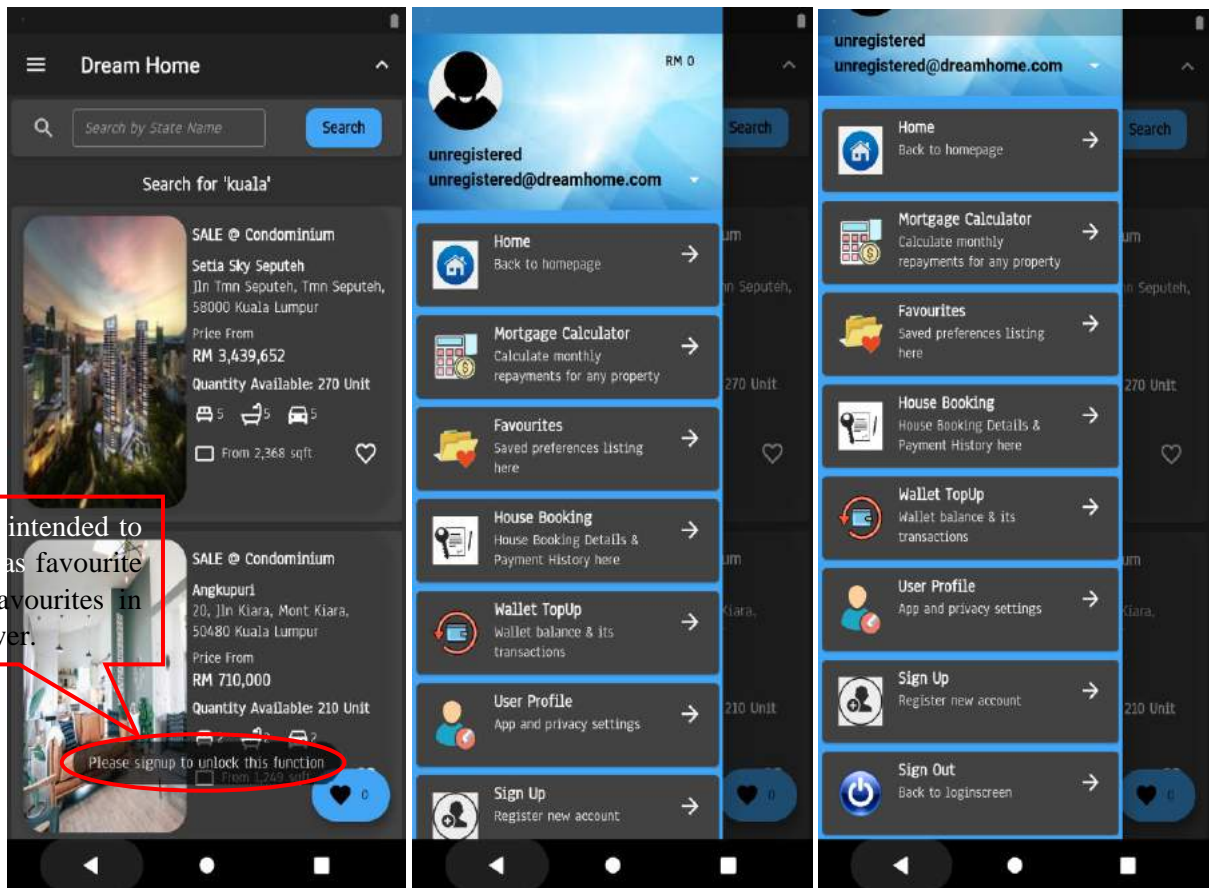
Dream Home

Search by State Name

Search

Search for 'kuala'

SALE @ Condominium

Setia Sky Seputeh

Jln Tmn Seputeh, Tmn Seputeh, 58000 Kuala Lumpur

Price From

RM 3,439,652

Quantity Available: 270 Unit

5 5 5

From 2,368 sqft

intended to as favourite avourites in ver.

SALE @ Condominium

Angkupuri

20, Jln Kiara, Mont Kiara, 50480 Kuala Lumpur

Price From

RM 710,000

Quantity Available: 210 Unit

Please signup to unlock this function

From 1,249 sqft

0

RM 0

unregistered

unregistered@dreamhome.com

Home
Back to homepage

Mortgage Calculator
Calculate monthly repayments for any property

Favourites
Saved preferences listing here

House Booking
House Booking Details & Payment History here

Wallet TopUp
Wallet balance & its transactions

User Profile
App and privacy settings

Sign Up
Register new account

unregistered

unregistered@dreamhome.com

Home
Back to homepage

Mortgage Calculator
Calculate monthly repayments for any property

Favourites
Saved preferences listing here

House Booking
House Booking Details & Payment History here

Wallet TopUp
Wallet balance & its transactions

User Profile
App and privacy settings

Sign Up
Register new account

Sign Out
Back to loginscreen